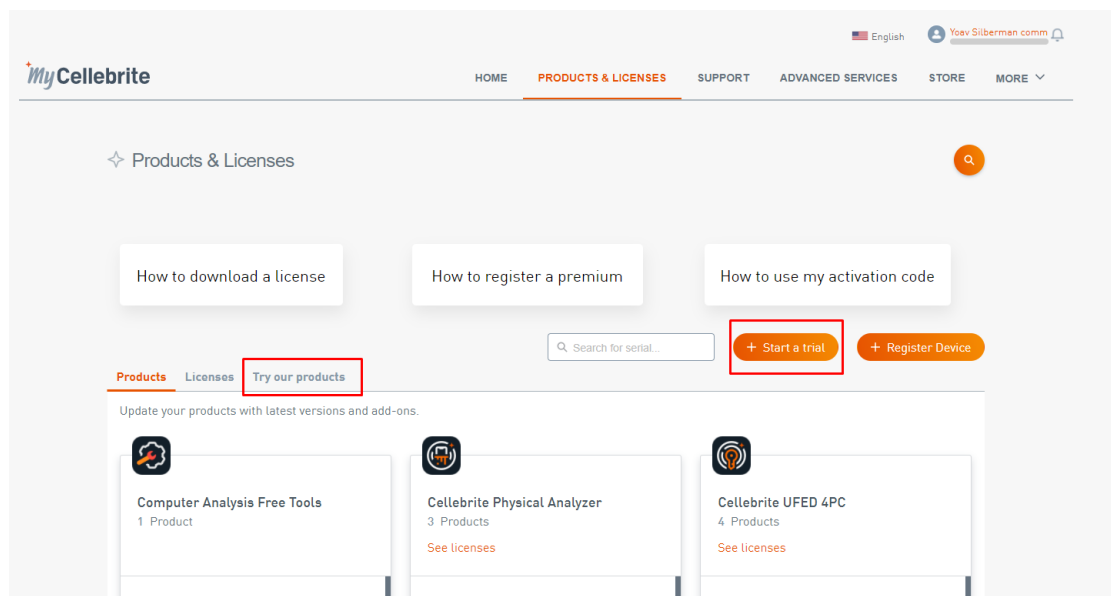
English Yoav Silberman comm

MyCellebrite

HOME PRODUCTS & LICENSES SUPPORT ADVANCED SERVICES STORE MORE

Products & Licenses

How to download a license

How to register a premium

How to use my activation code

Search for serial...

+ Start a trial

+ Register Device

Products Licenses Try our products

Update your products with latest versions and add-ons.

Computer Analysis Free Tools
1 Product

Cellebrite Physical Analyzer
3 Products
See licenses

Cellebrite UFED 4PC
4 Products
See licenses